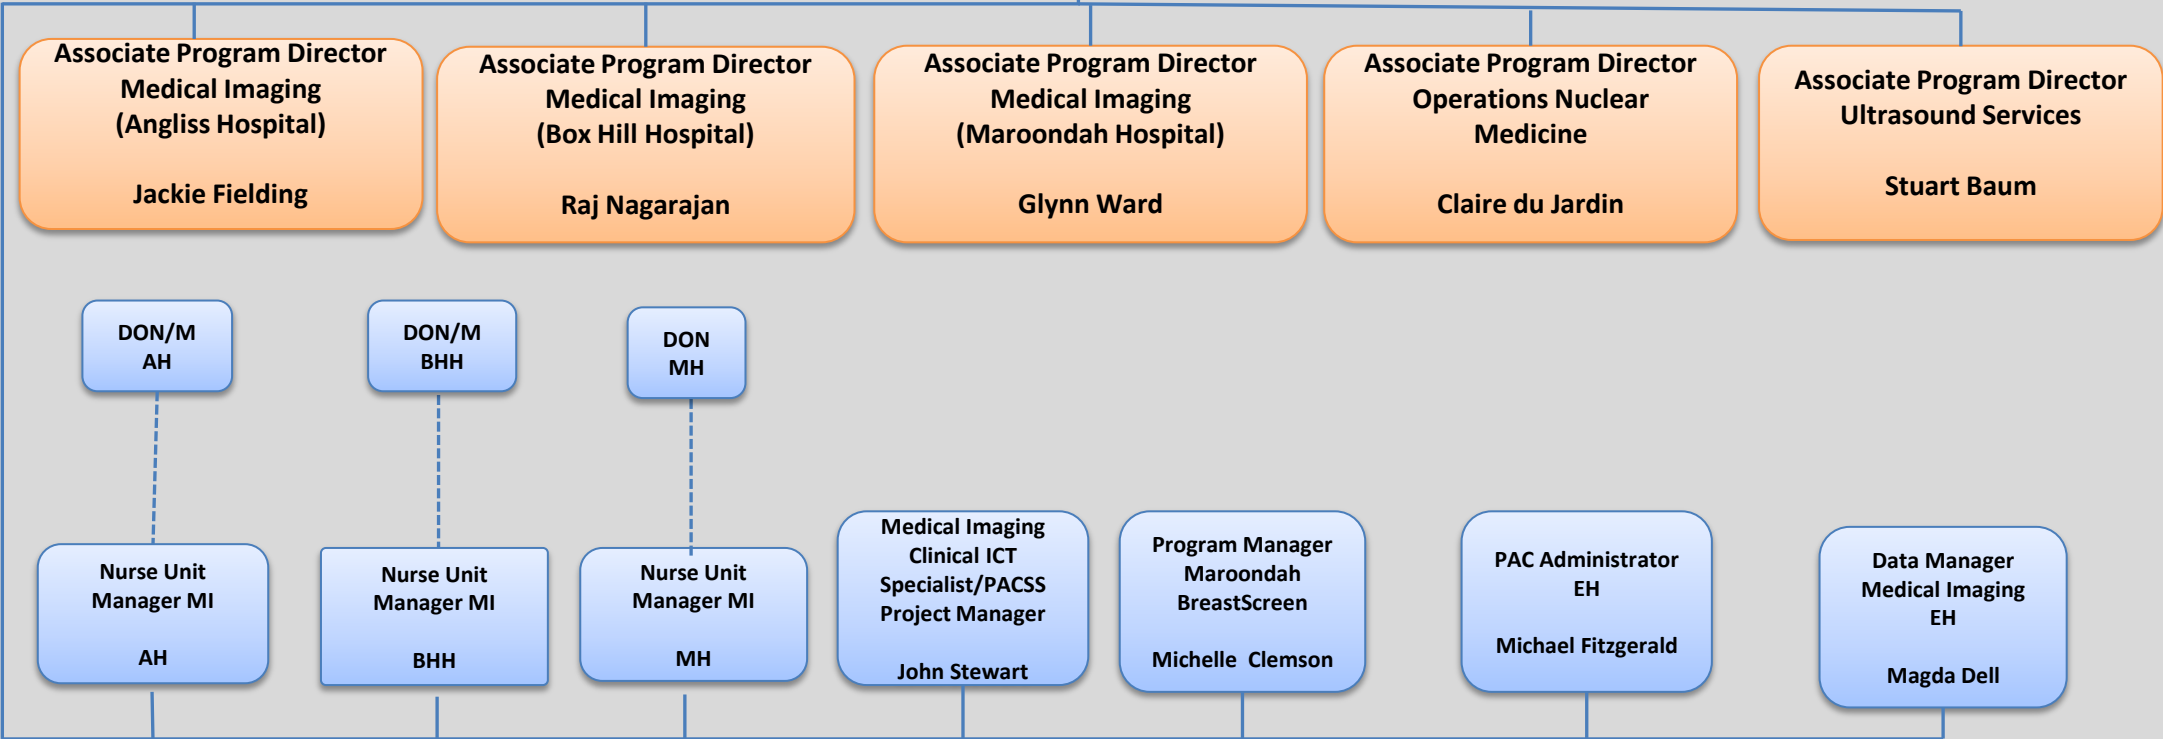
Associate Program Director
Medical Imaging
(Angliss Hospital)

Jackie Fielding

Associate Program Director
Medical Imaging
(Box Hill Hospital)

Raj Nagarajan

Associate Program Director
Medical Imaging
(Maroondah Hospital)

Glynn Ward

Associate Program Director
Operations Nuclear
Medicine

Claire du Jardin

Associate Program Director
Ultrasound Services

Stuart Baum

DON/M
AH

DON/M
BHH

DON
MH

Nurse Unit
Manager MI

AH

Nurse Unit
Manager MI

BHH

Nurse Unit
Manager MI

MH

Medical Imaging
Clinical ICT
Specialist/PACSS
Project Manager

John Stewart

Program Manager
Maroondah
BreastScreen

Michelle Clemson

PAC Administrator
EH

Michael Fitzgerald

Data Manager
Medical Imaging
EH

Magda Dell